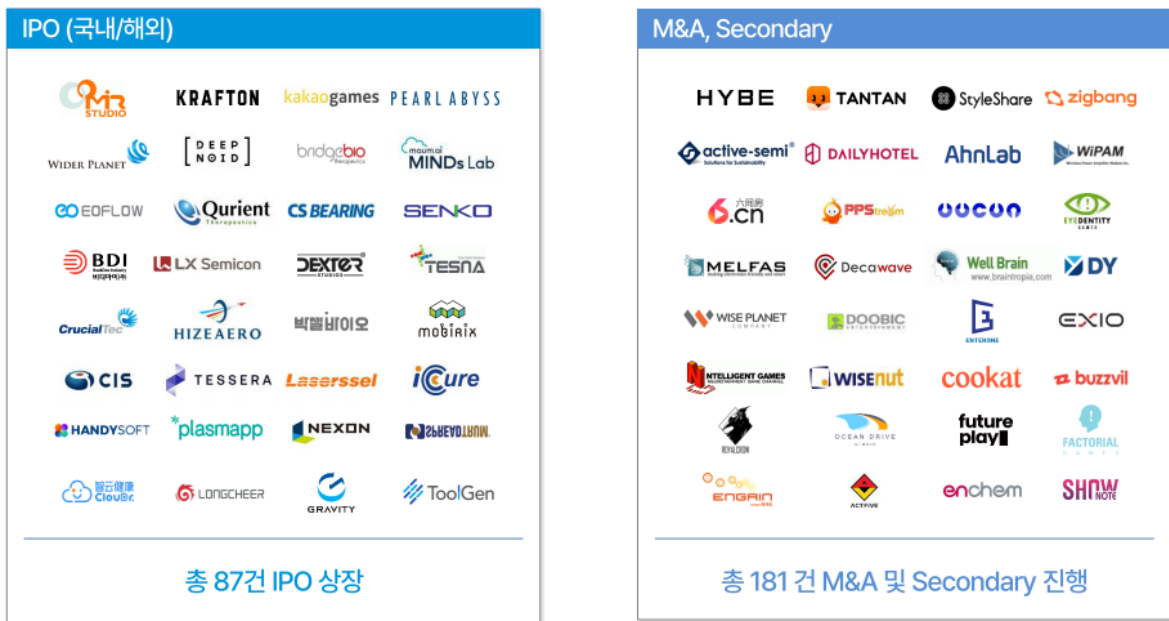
IPO (국내/해외)

M2 STUDIO KRAFTON kakaogames PEARL ABYSS

WIDER PLANET DEEP NOID bridgebio maumai MINDs Lab

EOFLOW Qurient CS BEARING SENKO

BDI LX Semicon DEXTER TESNA

CrucialTec HIZEAERO 박셀바이오 mobirix

CIS TESSERA Laserssel iCure

HANDYSOFT plasmapp NEXON SPREADTRUM

CloudDr. LONGCHEER GRAVITY ToolGen

총 87건 IPO 상장

M&A, Secondary

HYBE TANTAN StyleShare zigbang

active-semi DAILYHOTEL AhnLab WiPAM

6.cn PPStream UUCUN EYEDENTITY

MELFAS Decawave Well Brain DY

WISE PLANET DOOBIC ENTERONE EXIO

INTELLIGENT GAMES WISEnut cookat buzzvil

ROYAL CROWN OCEAN DRIVE future play FACTORIAL

ENGAIN ACTFIVE enchem SHOW NOTE

총 181 건 M&A 및 Secondary 진행